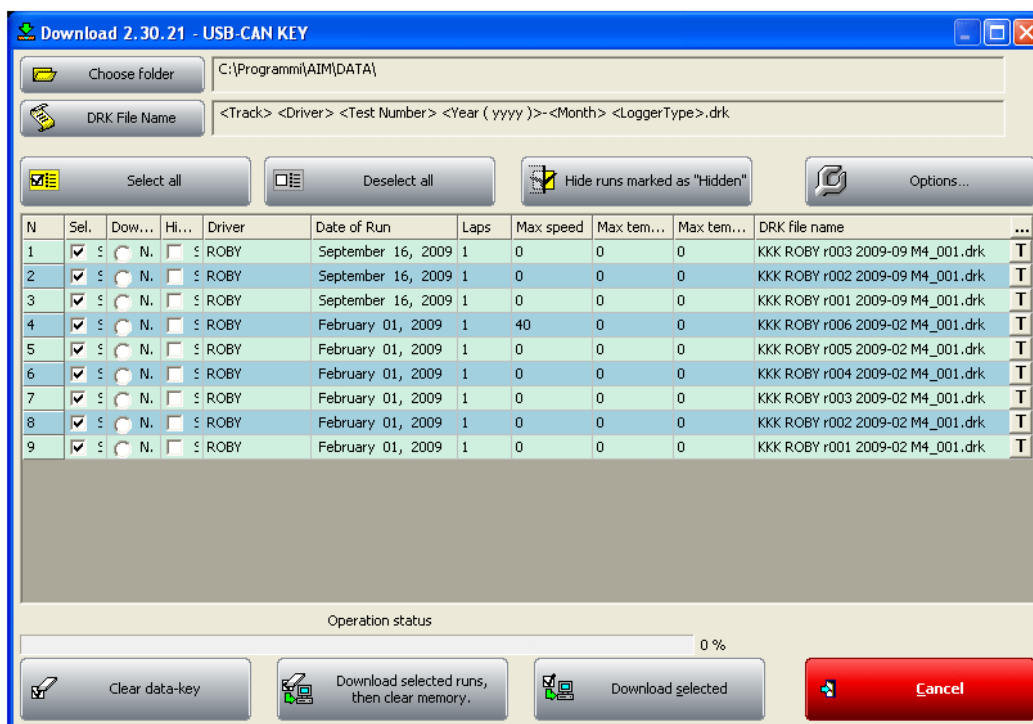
Download 2.30.21 - USB-CAN KEY

Choose folder | C:\Programmi\AIM\DATA\

DRK File Name | <Track> <Driver> <Test Number> <Year ( yyyy )>-<Month> <LoggerType>.drk

Select all

Deselect all

Hide runs marked as "Hidden"

Options...

| N | Sel. | Dow... | Hi... | Driver | Date of Run | Laps | Max speed | Max tem... | Max tem... | DRK file name | ... |
|---|---|---|---|---|---|---|---|---|---|---|---|
| 1 | S | N. | S | ROBY | September 16, 2009 | 1 | 0 | 0 | 0 | KKK ROBY r003 2009-09 M4_001.drk | T |
| 2 | S | N. | S | ROBY | September 16, 2009 | 1 | 0 | 0 | 0 | KKK ROBY r002 2009-09 M4_001.drk | T |
| 3 | S | N. | S | ROBY | September 16, 2009 | 1 | 0 | 0 | 0 | KKK ROBY r001 2009-09 M4_001.drk | T |
| 4 | S | N. | S | ROBY | February 01, 2009 | 1 | 40 | 0 | 0 | KKK ROBY r006 2009-02 M4_001.drk | T |
| 5 | S | N. | S | ROBY | February 01, 2009 | 1 | 0 | 0 | 0 | KKK ROBY r005 2009-02 M4_001.drk | T |
| 6 | S | N. | S | ROBY | February 01, 2009 | 1 | 0 | 0 | 0 | KKK ROBY r004 2009-02 M4_001.drk | T |
| 7 | S | N. | S | ROBY | February 01, 2009 | 1 | 0 | 0 | 0 | KKK ROBY r003 2009-02 M4_001.drk | T |
| 8 | S | N. | S | ROBY | February 01, 2009 | 1 | 0 | 0 | 0 | KKK ROBY r002 2009-02 M4_001.drk | T |
| 9 | S | N. | S | ROBY | February 01, 2009 | 1 | 0 | 0 | 0 | KKK ROBY r001 2009-02 M4_001.drk | T |

Operation status

0 %

Clear data-key

Download selected runs, then clear memory.

Download selected

Cancel